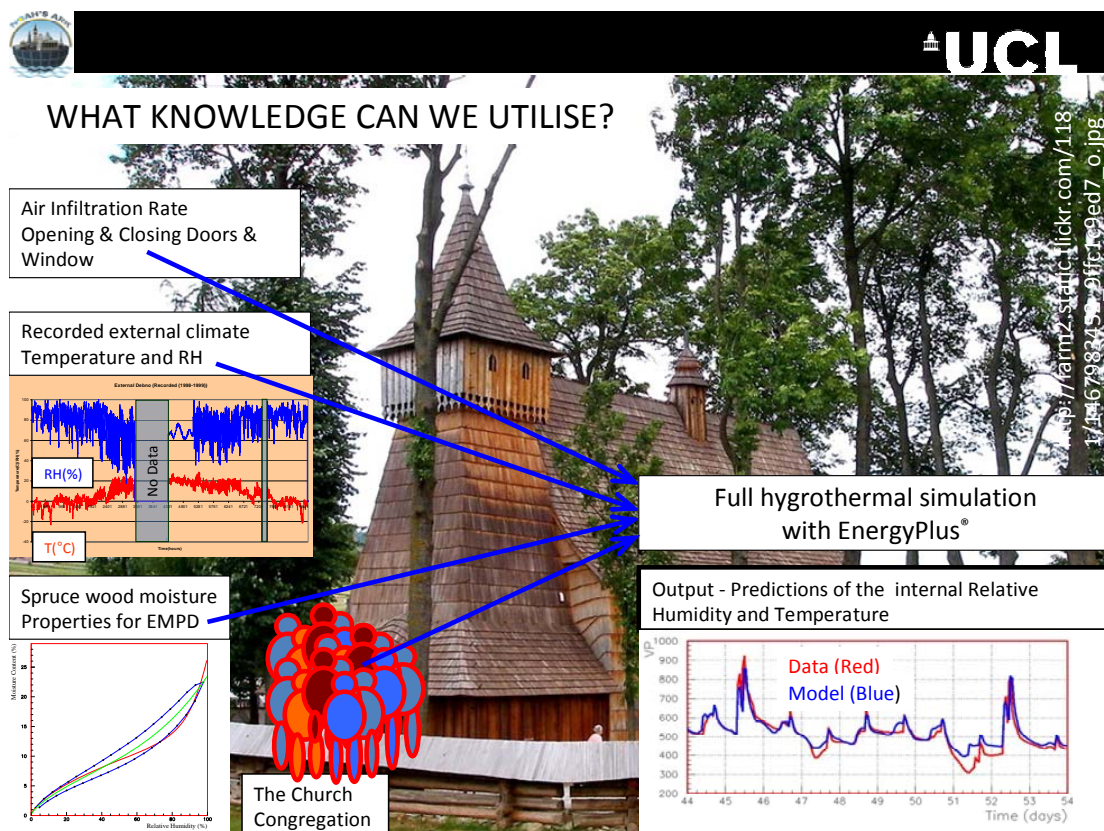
NOAH'S ARK

UCL

WHAT KNOWLEDGE CAN WE UTILISE?

http://farm2.static.flickr.com/118 1/1467983 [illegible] 9ffc1c9ed7_o.jpg

Air Infiltration Rate
Opening & Closing Doors & Window

Recorded external climate
Temperature and RH

External Debno (Recorded (1989–1990))

No Data

RH(%)

T(°C)

Time(hours)

Full hygrothermal simulation with EnergyPlus®

Spruce wood moisture Properties for EMPD

Moisture Content (%)

Relative Humidity (%)

Output - Predictions of the internal Relative Humidity and Temperature

VP

Data (Red)
Model (Blue)

Time (days)

1000
900
800
700
600
500
400
300
200

44 45 46 47 48 49 50 51 52 53 54

0 20 40 60 80 100

0 5 10 15 20 25

The Church Congregation